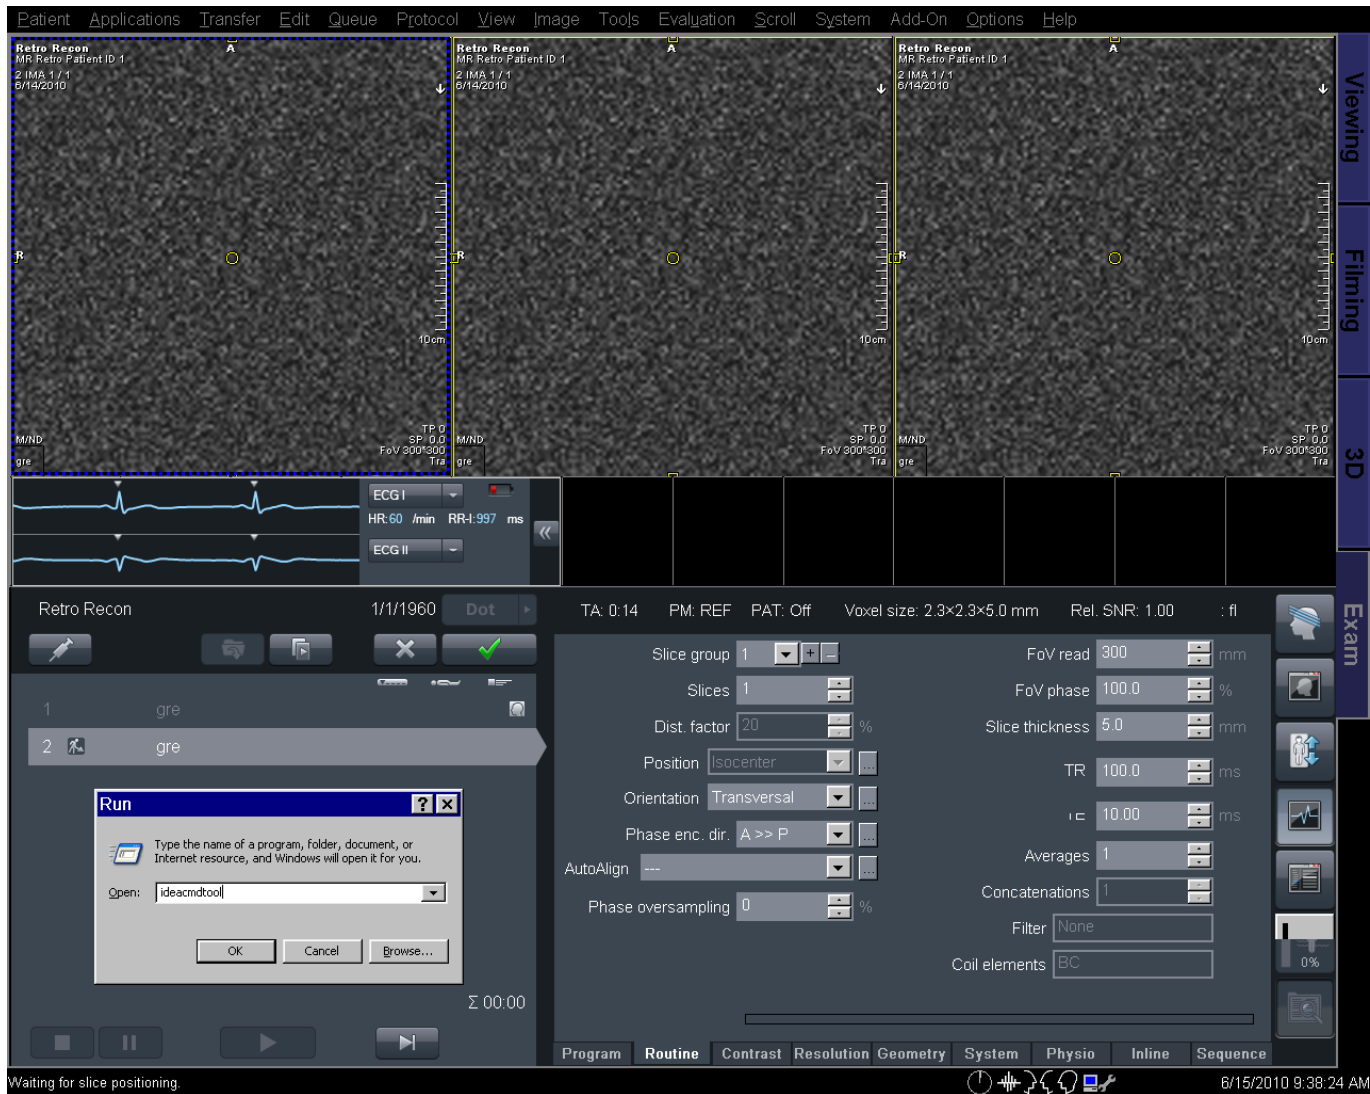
Patient Applications Transfer Edit Queue Protocol View Image Tools Evaluation Scroll System Add-On Options Help

Retro Recon
MR Retro Patient ID 1
2 IMA 1 / 1
6/14/2010
A
R
10cm
M/ND
gre
TP 0
SP 0.0
FoV 300*300
Tra

Retro Recon
MR Retro Patient ID 1
2 IMA 1 / 1
6/14/2010
A
R
10cm
M/ND
gre
TP 0
SP 0.0
FoV 300*300
Tra

Retro Recon
MR Retro Patient ID 1
2 IMA 1 / 1
6/14/2010
A
R
10cm
M/ND
gre
TP 0
SP 0.0
FoV 300*300
Tra

Viewing
Filming
3D
Exam

ECG I
HR: 60 /min RR-I: 997 ms
ECG II

Retro Recon 1/1/1960 Dot

TA: 0:14 PM: REF PAT: Off Voxel size: 2.3×2.3×5.0 mm Rel. SNR: 1.00 : fl

1 gre
2 gre

Run
Type the name of a program, folder, document, or Internet resource, and Windows will open it for you.
Open: ideacmdtool
OK Cancel Browse...

Σ 00:00

Slice group 1
Slices 1
Dist. factor 20 %
Position Isocenter
Orientation Transversal
Phase enc. dir. A >> P
AutoAlign ---
Phase oversampling 0 %

FoV read 300 mm
FoV phase 100.0 %
Slice thickness 5.0 mm
TR 100.0 ms
TE 10.00 ms
Averages 1
Concatenations 1
Filter None
Coil elements BC

0%

Program Routine Contrast Resolution Geometry System Physio Inline Sequence

Waiting for slice positioning.
6/15/2010 9:38:24 AM